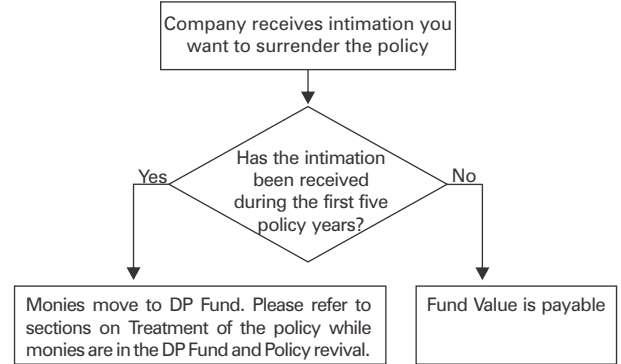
Company receives intimation you want to surrender the policy

Has the intimation been received during the first five policy years?

Yes

No

Monies move to DP Fund. Please refer to sections on Treatment of the policy while monies are in the DP Fund and Policy revival.

Fund Value is payable